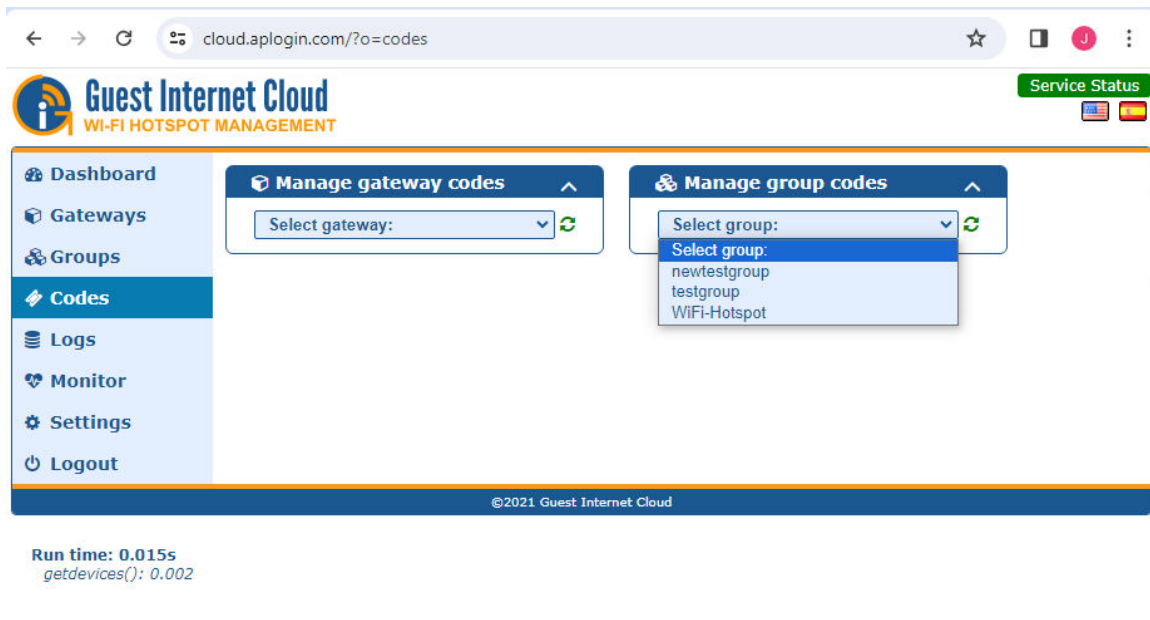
cloud.aplogin.com/?o=codes

J

Guest Internet Cloud
WI-FI HOTSPOT MANAGEMENT

Service Status

Dashboard
Gateways
Groups
Codes
Logs
Monitor
Settings
Logout

Manage gateway codes
Select gateway:

Manage group codes
Select group:
Select group:
newtestgroup
testgroup
WiFi-Hotspot

©2021 Guest Internet Cloud

Run time: 0.015s
getdevices(): 0.002